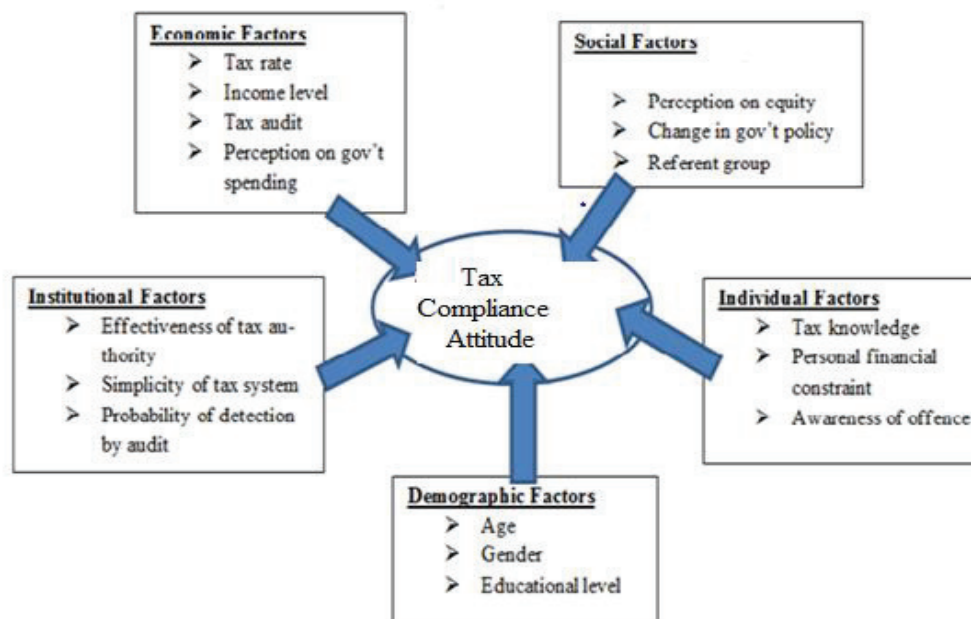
Economic Factors
- Tax rate
- Income level
- Tax audit
- Perception on gov't spending

Social Factors
- Perception on equity
- Change in gov't policy
- Referent group

Tax Compliance Attitude

Institutional Factors
- Effectiveness of tax authority
- Simplicity of tax system
- Probability of detection by audit

Individual Factors
- Tax knowledge
- Personal financial constraint
- Awareness of offence

Demographic Factors
- Age
- Gender
- Educational level